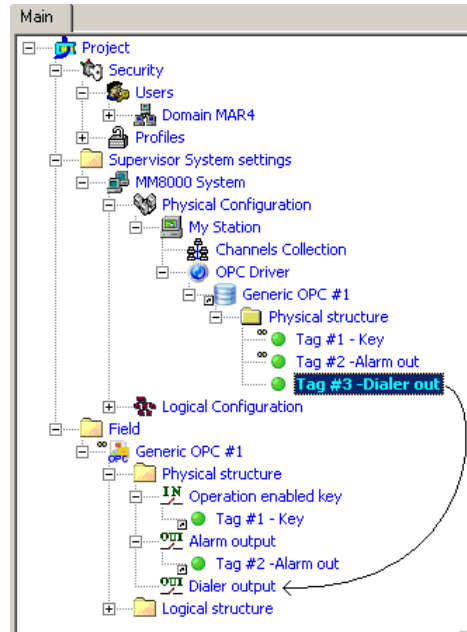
Main

Project
Security
Users
Domain MAR4
Profiles
Supervisor System settings
MM8000 System
Physical Configuration
My Station
Channels Collection
OPC Driver
Generic OPC #1
Physical structure
Tag #1 - Key
Tag #2 -Alarm out
Tag #3 -Dialer out
Logical Configuration
Field
Generic OPC #1
Physical structure
Operation enabled key
Tag #1 - Key
Alarm output
Tag #2 -Alarm out
Dialer output
Logical structure